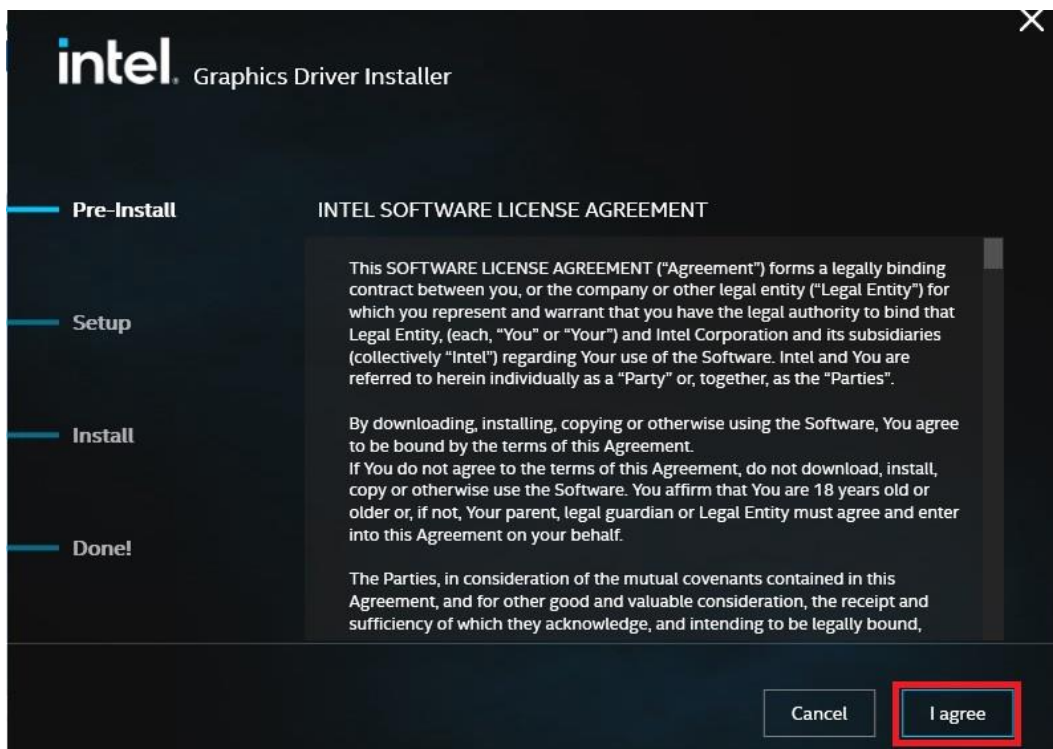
intel. Graphics Driver Installer

Pre-Install

Setup

Install

Done!

INTEL SOFTWARE LICENSE AGREEMENT

This SOFTWARE LICENSE AGREEMENT ("Agreement") forms a legally binding contract between you, or the company or other legal entity ("Legal Entity") for which you represent and warrant that you have the legal authority to bind that Legal Entity, (each, "You" or "Your") and Intel Corporation and its subsidiaries (collectively "Intel") regarding Your use of the Software. Intel and You are referred to herein individually as a "Party" or, together, as the "Parties".

By downloading, installing, copying or otherwise using the Software, You agree to be bound by the terms of this Agreement.
If You do not agree to the terms of this Agreement, do not download, install, copy or otherwise use the Software. You affirm that You are 18 years old or older or, if not, Your parent, legal guardian or Legal Entity must agree and enter into this Agreement on your behalf.

The Parties, in consideration of the mutual covenants contained in this Agreement, and for other good and valuable consideration, the receipt and sufficiency of which they acknowledge, and intending to be legally bound,

Cancel

I agree